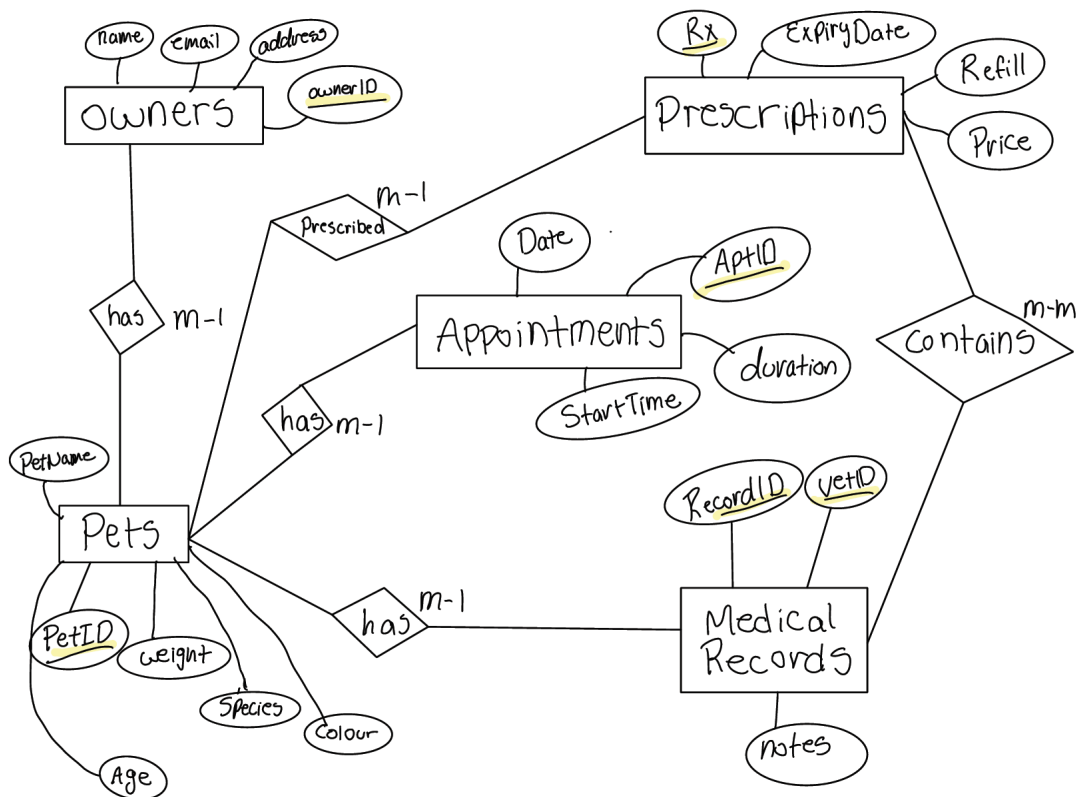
name
email
address
ownerID
owners
Rx
ExpiryDate
Refill
Prescriptions
Price
m-1
Prescribed
Date
AptID
has
m-1
Appointments
duration
StartTime
m-m
Contains
has
m-1
PetName
RecordID
vetID
Pets
PetID
weight
Species
Colour
Age
m-1
has
Medical Records
notes